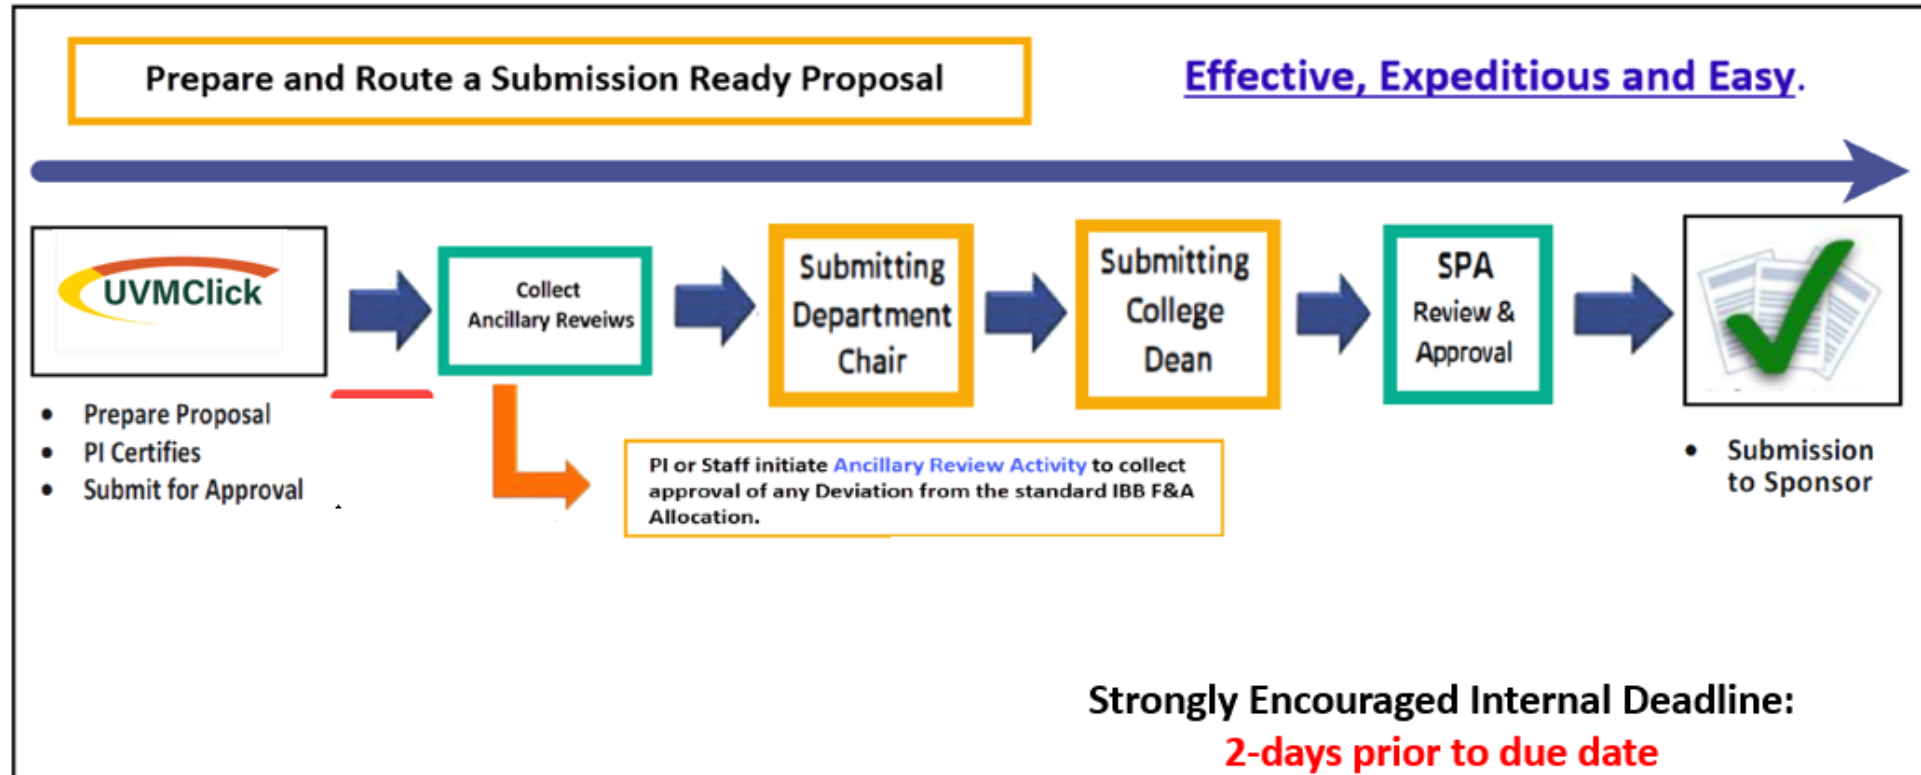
Prepare and Route a Submission Ready Proposal

Effective, Expeditious and Easy.

UVMClick

- Prepare Proposal
- PI Certifies
- Submit for Approval

Collect Ancillary Reveiws

Submitting Department Chair

Submitting College Dean

SPA Review & Approval

- Submission to Sponsor

PI or Staff initiate Ancillary Review Activity to collect approval of any Deviation from the standard IBB F&A Allocation.

Strongly Encouraged Internal Deadline:
2-days prior to due date